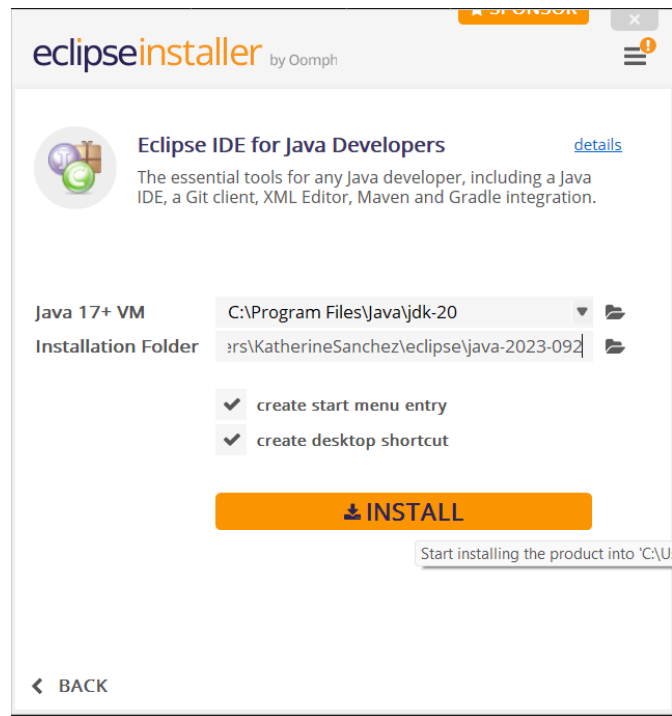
eclipseinstaller by Oomph

Eclipse IDE for Java Developers

details

The essential tools for any Java developer, including a Java IDE, a Git client, XML Editor, Maven and Gradle integration.

Java 17+ VM C:\Program Files\Java\jdk-20

Installation Folder ers\KatherineSanchez\eclipse\java-2023-092

create start menu entry

create desktop shortcut

INSTALL

Start installing the product into 'C:\U

BACK